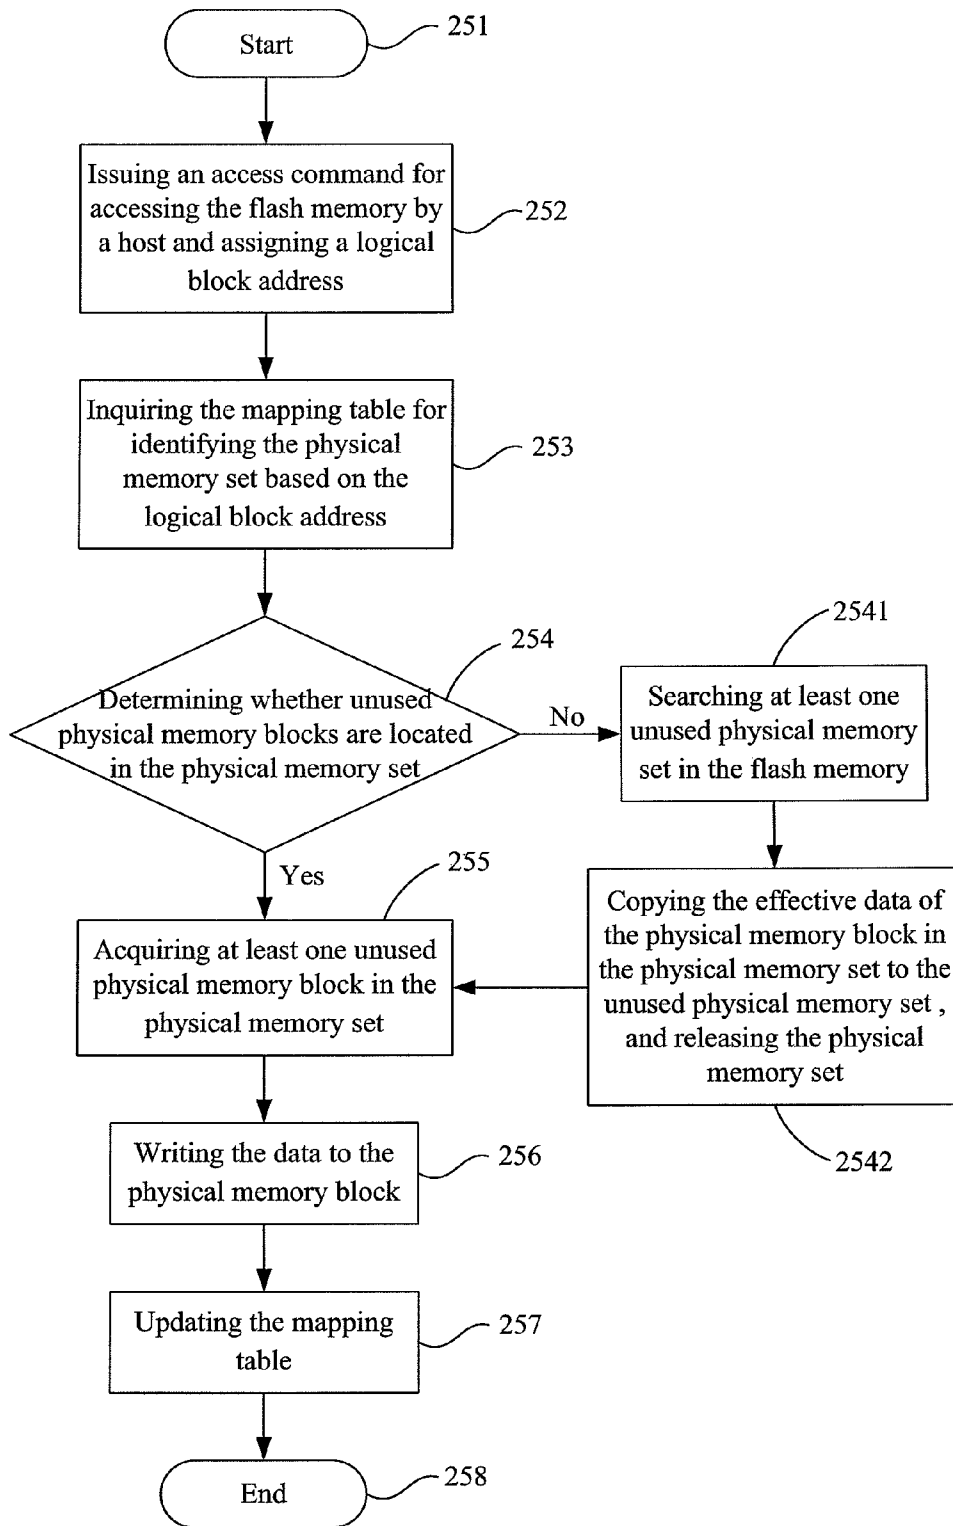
Start 251

Issuing an access command for accessing the flash memory by a host and assigning a logical block address 252

Inquiring the mapping table for identifying the physical memory set based on the logical block address 253

254

Determining whether unused physical memory blocks are located in the physical memory set

No

2541

Searching at least one unused physical memory set in the flash memory

Yes

255

Acquiring at least one unused physical memory block in the physical memory set

Copying the effective data of the physical memory block in the physical memory set to the unused physical memory set , and releasing the physical memory set

2542

Writing the data to the physical memory block 256

Updating the mapping table 257

End 258